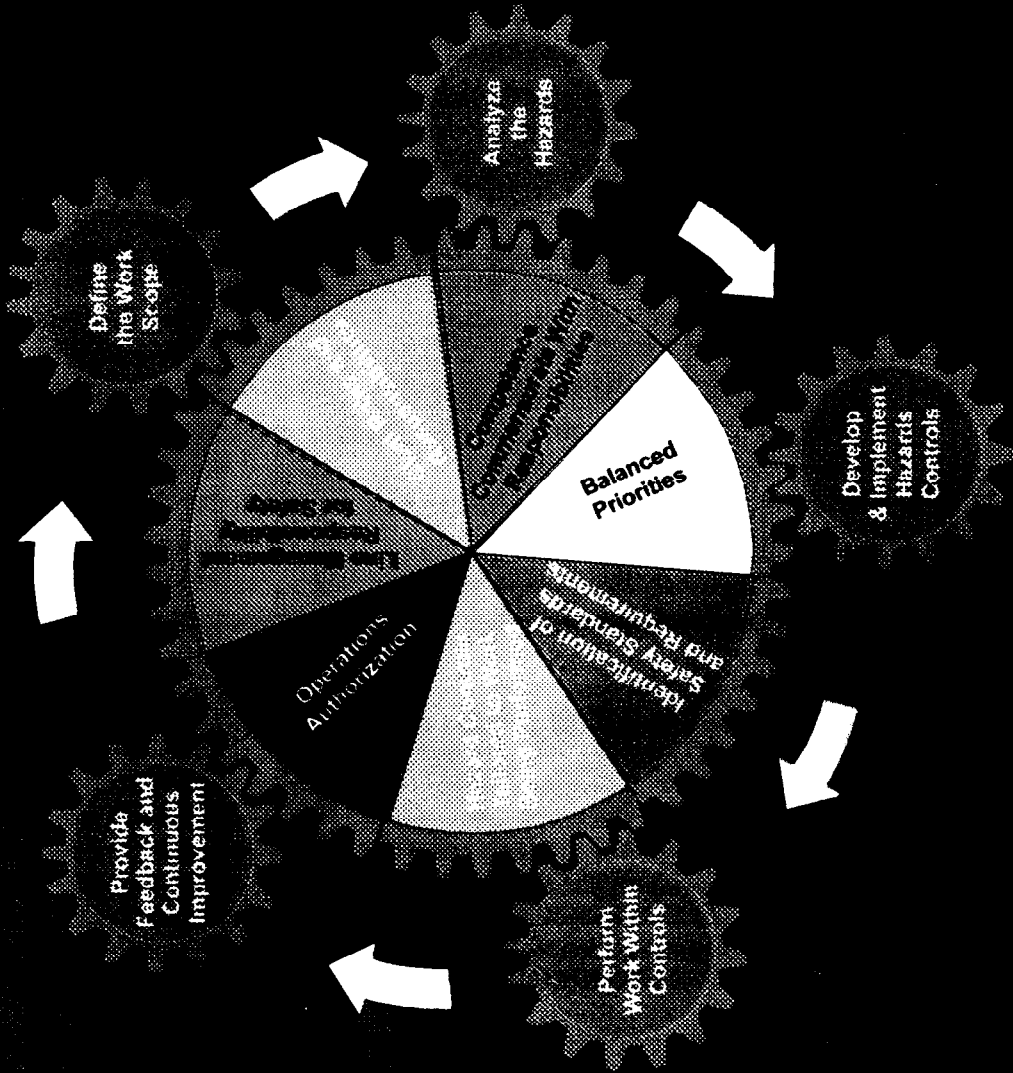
Define the Work Scope

Analyze the Hazards

Develop & Implement Hazards Controls

Perform Work Within Controls

Provide Feedback and Continuous Improvement

Competence Commensurate With Responsibilities

Balanced Priorities

Identification of Safety Standards and Requirements

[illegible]

Operations Authorization

Clear Roles and Responsibilities

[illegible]